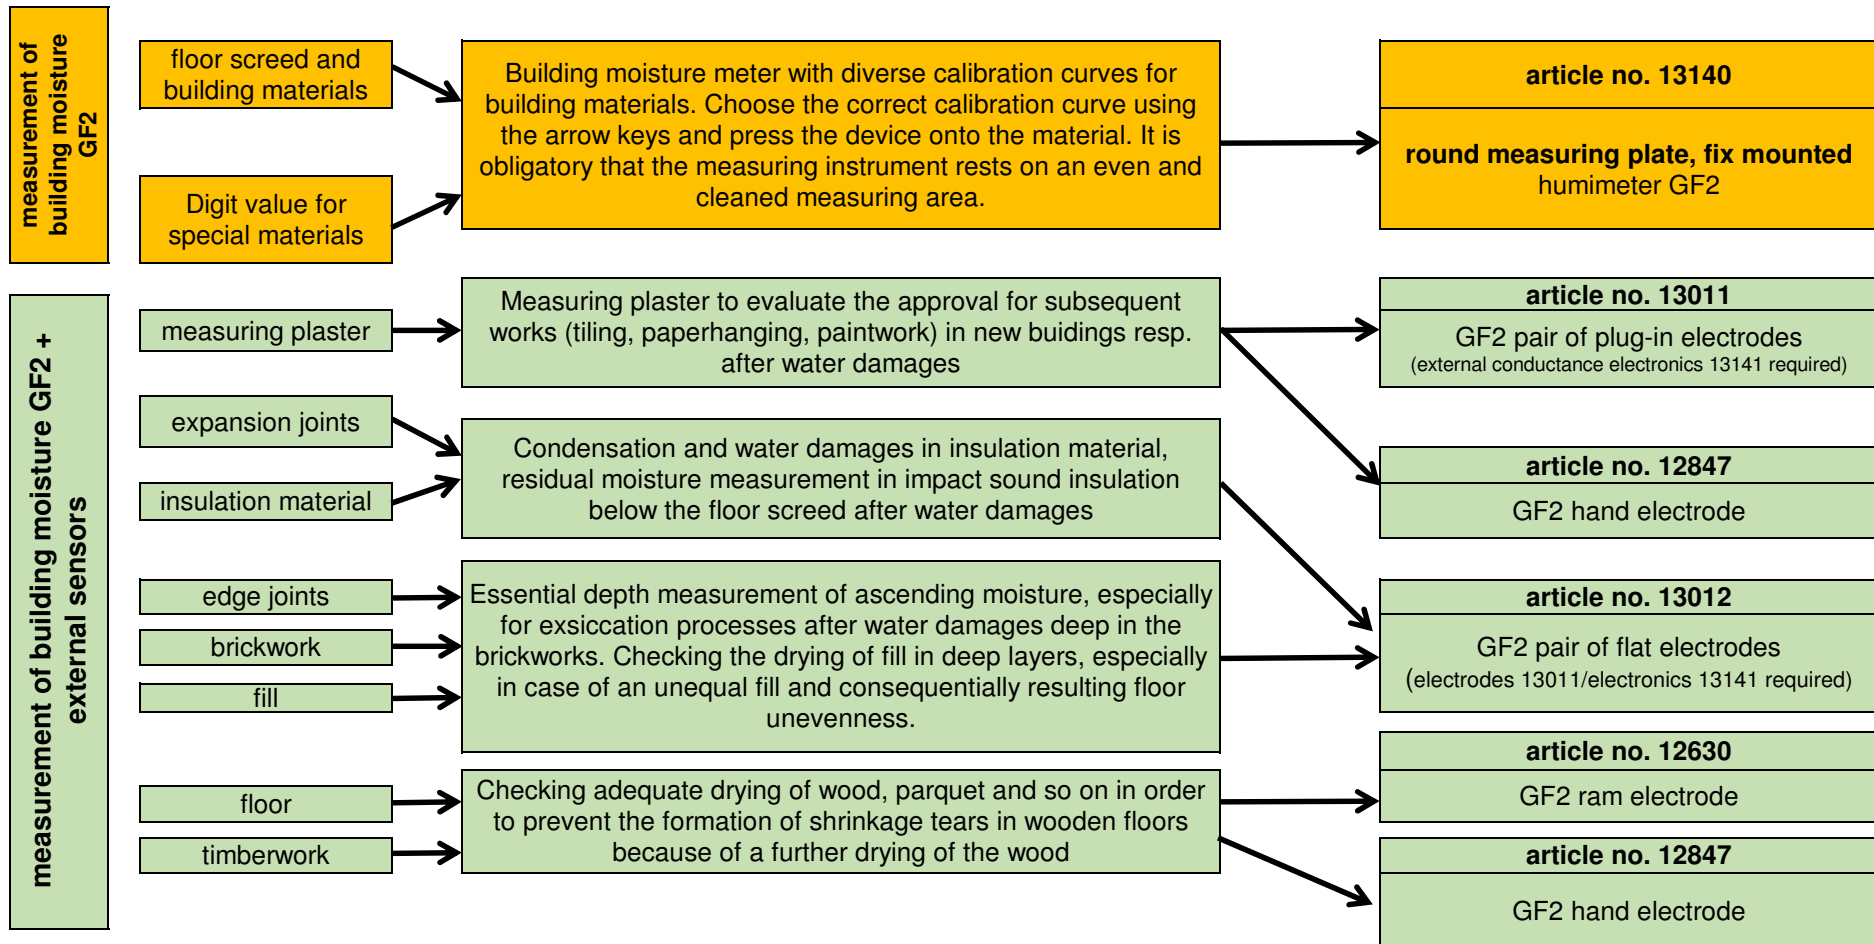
measurement of building moisture GF2

floor screed and building materials

Digit value for special materials

Building moisture meter with diverse calibration curves for building materials. Choose the correct calibration curve using the arrow keys and press the device onto the material. It is obligatory that the measuring instrument rests on an even and cleaned measuring area.

article no. 13140

round measuring plate, fix mounted
humimeter GF2

measurement of building moisture GF2 + external sensors

measuring plaster

Measuring plaster to evaluate the approval for subsequent works (tiling, paperhanging, paintwork) in new buidings resp. after water damages

article no. 13011

GF2 pair of plug-in electrodes
(external conductance electronics 13141 required)

expansion joints

insulation material

Condensation and water damages in insulation material, residual moisture measurement in impact sound insulation below the floor screed after water damages

article no. 12847

GF2 hand electrode

edge joints

brickwork

fill

Essential depth measurement of ascending moisture, especially for exsiccation processes after water damages deep in the brickworks. Checking the drying of fill in deep layers, especially in case of an unequal fill and consequentially resulting floor unevenness.

article no. 13012

GF2 pair of flat electrodes
(electrodes 13011/electronics 13141 required)

article no. 12630

GF2 ram electrode

floor

timberwork

Checking adequate drying of wood, parquet and so on in order to prevent the formation of shrinkage tears in wooden floors because of a further drying of the wood

article no. 12847

GF2 hand electrode